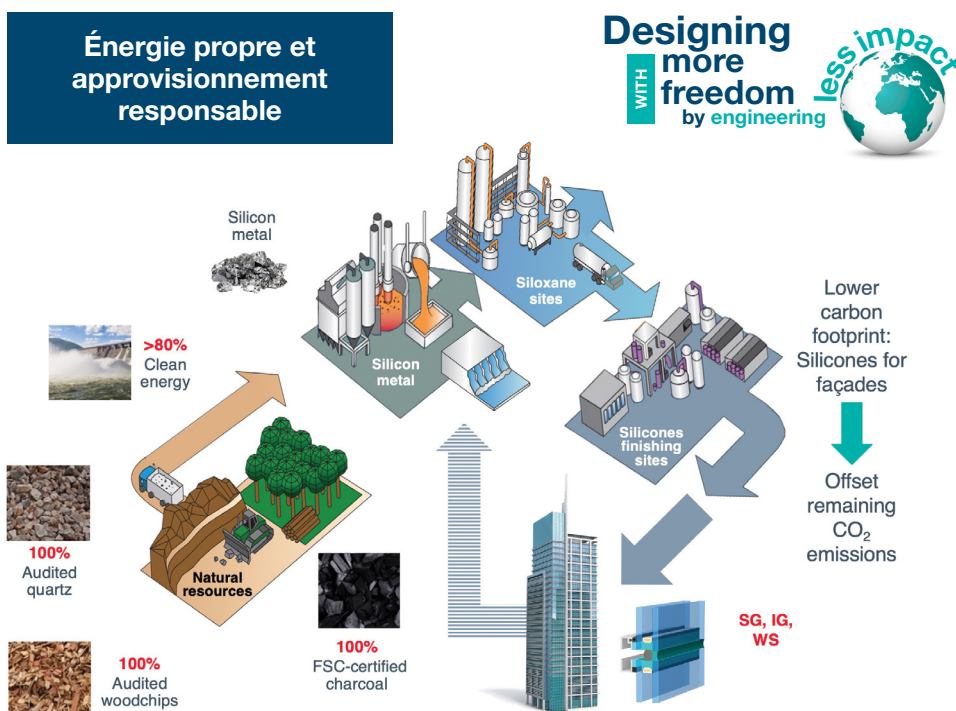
Énergie propre et approvisionnement responsable

Designing WITH more freedom by engineering less impact

Silicon metal

>80%
Clean energy

100%
Audited quartz

100%
Audited woodchips

Natural resources

100%
FSC-certified charcoal

Silicon metal

Siloxane sites

Silicones finishing sites

Lower carbon footprint: Silicones for façades

Offset remaining $CO_2$ emissions

SG, IG, WS